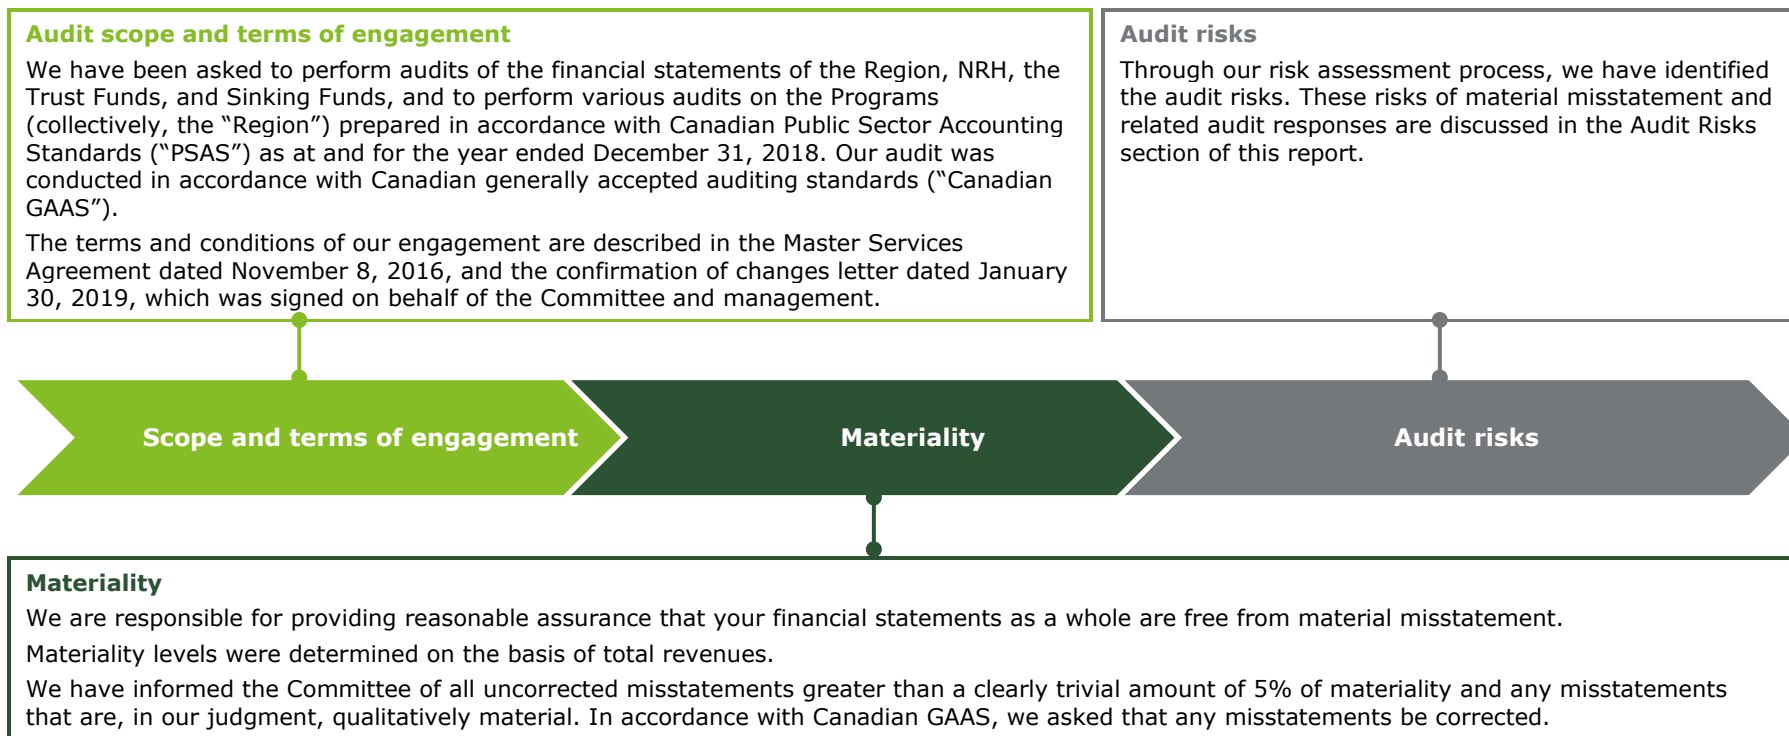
Audit scope and terms of engagement

We have been asked to perform audits of the financial statements of the Region, NRH, the Trust Funds, and Sinking Funds, and to perform various audits on the Programs (collectively, the “Region”) prepared in accordance with Canadian Public Sector Accounting Standards (“PSAS”) as at and for the year ended December 31, 2018. Our audit was conducted in accordance with Canadian generally accepted auditing standards (“Canadian GAAS”).

The terms and conditions of our engagement are described in the Master Services Agreement dated November 8, 2016, and the confirmation of changes letter dated January 30, 2019, which was signed on behalf of the Committee and management.

Audit risks

Through our risk assessment process, we have identified the audit risks. These risks of material misstatement and related audit responses are discussed in the Audit Risks section of this report.

Scope and terms of engagement

Materiality

Audit risks

Materiality

We are responsible for providing reasonable assurance that your financial statements as a whole are free from material misstatement.

Materiality levels were determined on the basis of total revenues.

We have informed the Committee of all uncorrected misstatements greater than a clearly trivial amount of 5% of materiality and any misstatements that are, in our judgment, qualitatively material. In accordance with Canadian GAAS, we asked that any misstatements be corrected.